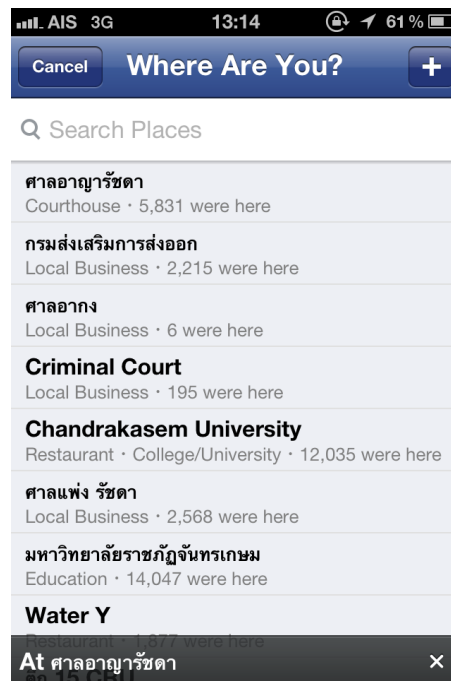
AIS 3G 13:14 61 %

Cancel Where Are You? +

Search Places

ศาลอาญารัชดา
Courthouse · 5,831 were here

กรมส่งเสริมการส่งออก
Local Business · 2,215 were here

ศาลอากง
Local Business · 6 were here

Criminal Court
Local Business · 195 were here

Chandrakasem University
Restaurant · College/University · 12,035 were here

ศาลแพ่ง รัชดา
Local Business · 2,568 were here

มหาวิทยาลัยราชภัฏจันทรเกษม
Education · 14,047 were here

Water Y
Restaurant · 1,877 were here

At ศาลอาญารัชดา ×

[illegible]